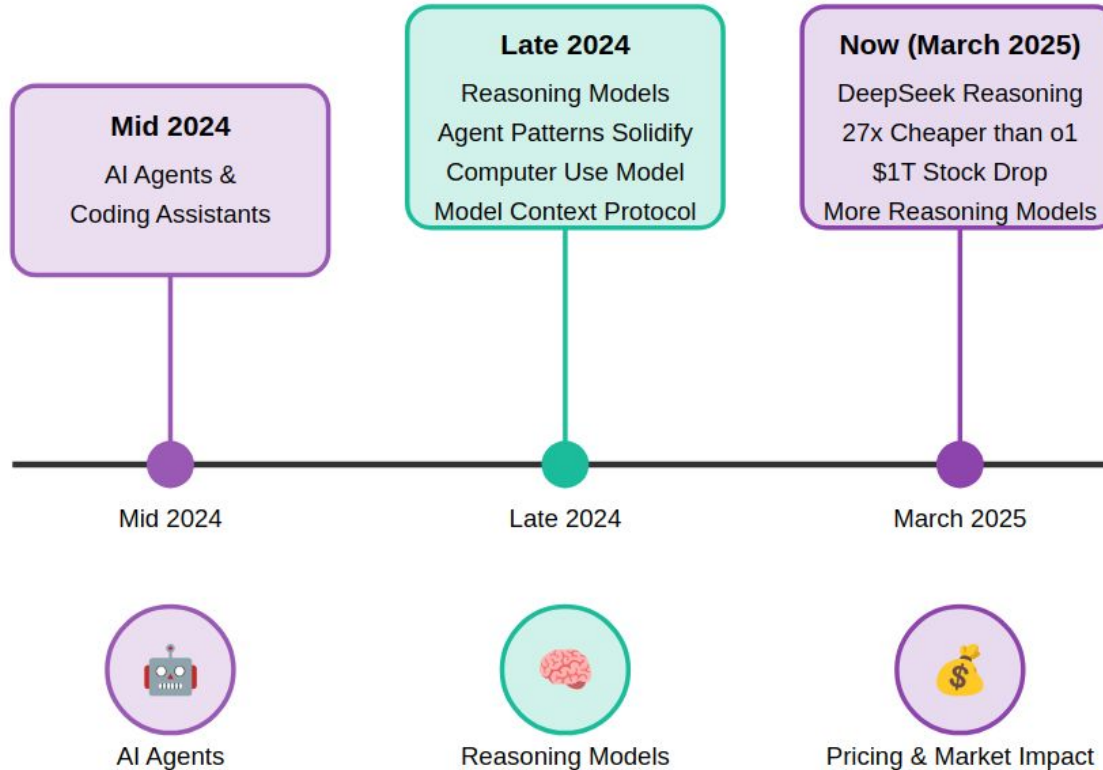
Mid 2024
AI Agents & Coding Assistants

Late 2024
Reasoning Models
Agent Patterns Solidify
Computer Use Model
Model Context Protocol

Now (March 2025)
DeepSeek Reasoning
27x Cheaper than o1
\$1T Stock Drop
More Reasoning Models

Mid 2024

Late 2024

March 2025

AI Agents

Reasoning Models

Pricing & Market Impact